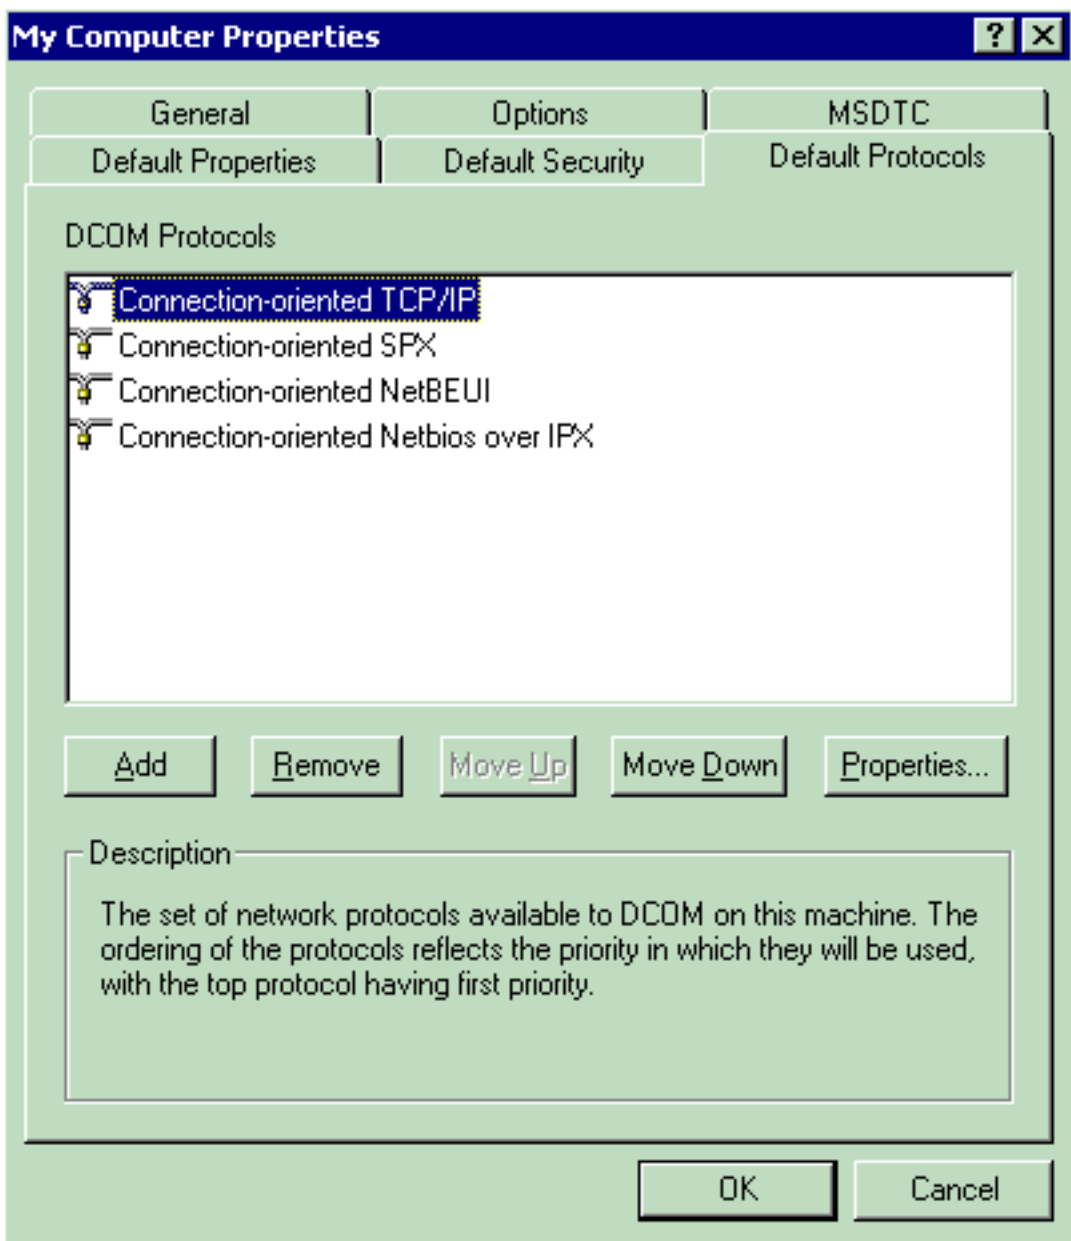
My Computer Properties

?

General

Options

MSDTC

Default Properties

Default Security

Default Protocols

DCOM Protocols

Connection-oriented TCP/IP

Connection-oriented SPX

Connection-oriented NetBEUI

Connection-oriented Netbios over IPX

Add

Remove

Move Up

Move Down

Properties...

Description

The set of network protocols available to DCOM on this machine. The ordering of the protocols reflects the priority in which they will be used, with the top protocol having first priority.

OK

Cancel